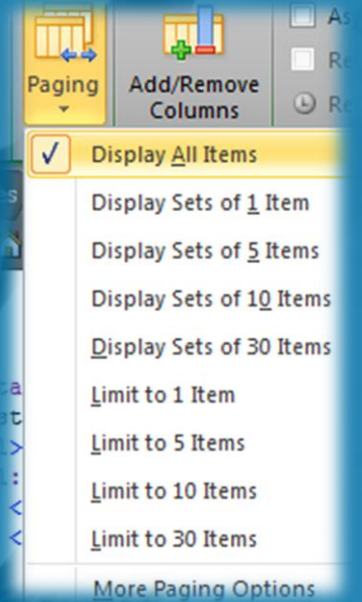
Paging

Add/Remove Columns

As

Re

Re

Display All Items

Display Sets of 1 Item

Display Sets of 5 Items

Display Sets of 10 Items

Display Sets of 30 Items

Limit to 1 Item

Limit to 5 Items

Limit to 10 Items

Limit to 30 Items

More Paging Options